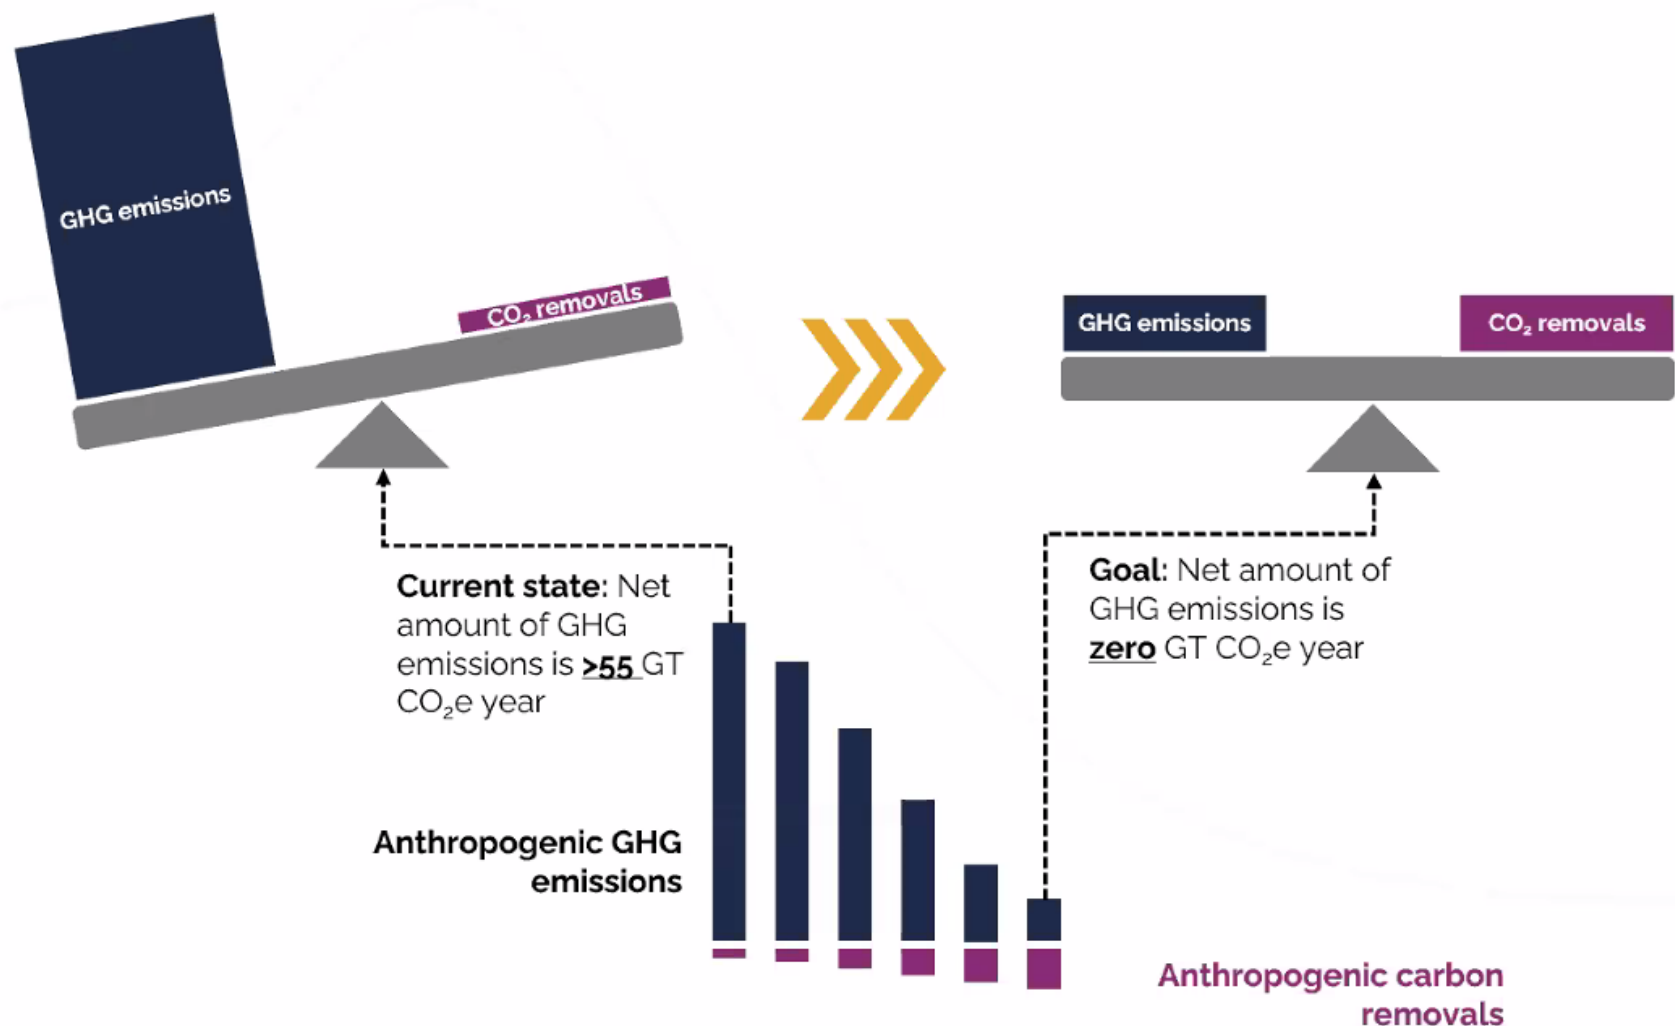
GHG emissions

$CO_2$ removals

GHG emissions

$CO_2$ removals

**Current state**: Net amount of GHG emissions is **>55** GT $CO_2$e year

**Goal**: Net amount of GHG emissions is **zero** GT $CO_2$e year

Anthropogenic GHG emissions

Anthropogenic carbon removals